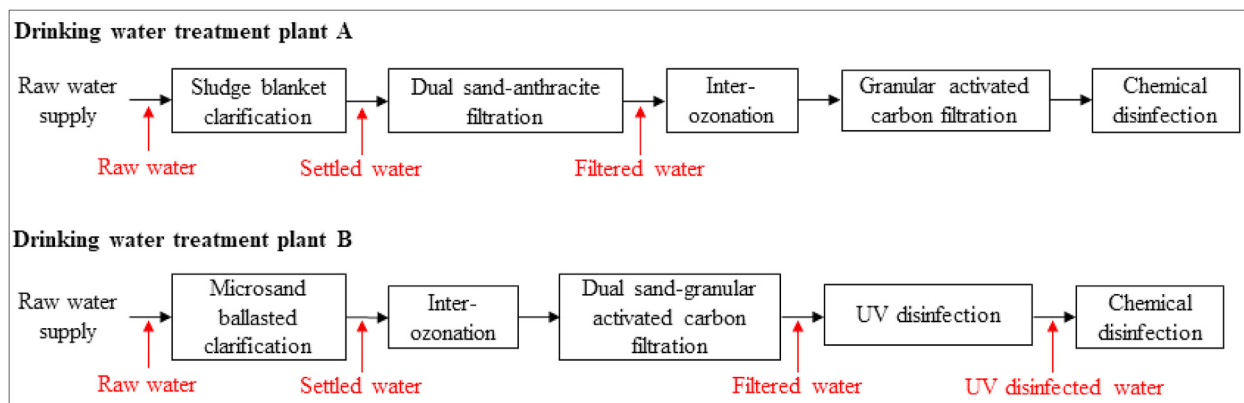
**Drinking water treatment plant A**

Raw water supply

Sludge blanket clarification

Dual sand-anthracite filtration

Inter-ozonation

Granular activated carbon filtration

Chemical disinfection

Raw water

Settled water

Filtered water

**Drinking water treatment plant B**

Raw water supply

Microsand ballasted clarification

Inter-ozonation

Dual sand-granular activated carbon filtration

UV disinfection

Chemical disinfection

Raw water

Settled water

Filtered water

UV disinfected water